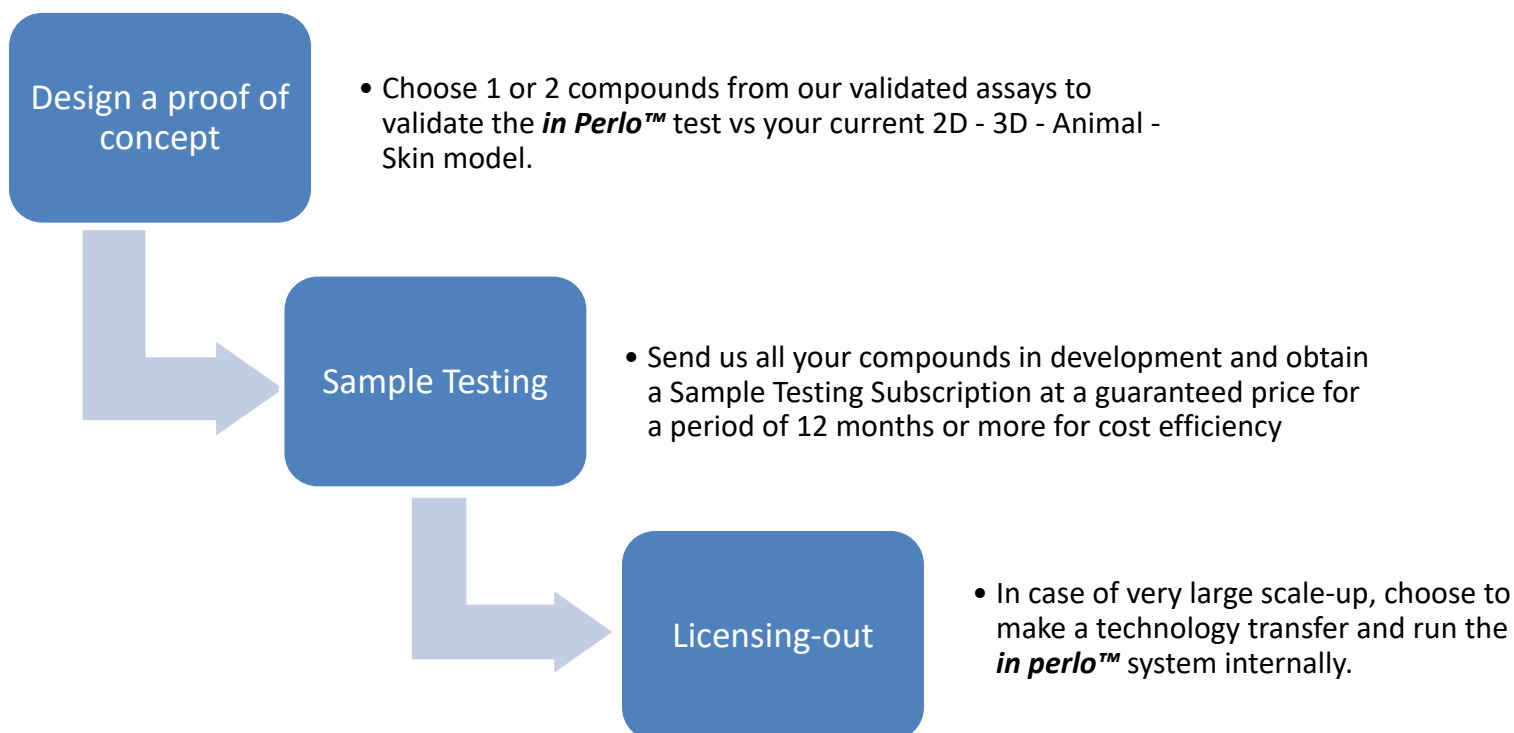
Design a proof of concept

• Choose 1 or 2 compounds from our validated assays to validate the ***in Perlo™*** test vs your current 2D - 3D - Animal - Skin model.

Sample Testing

• Send us all your compounds in development and obtain a Sample Testing Subscription at a guaranteed price for a period of 12 months or more for cost efficiency

Licensing-out

• In case of very large scale-up, choose to make a technology transfer and run the ***in perlo™*** system internally.